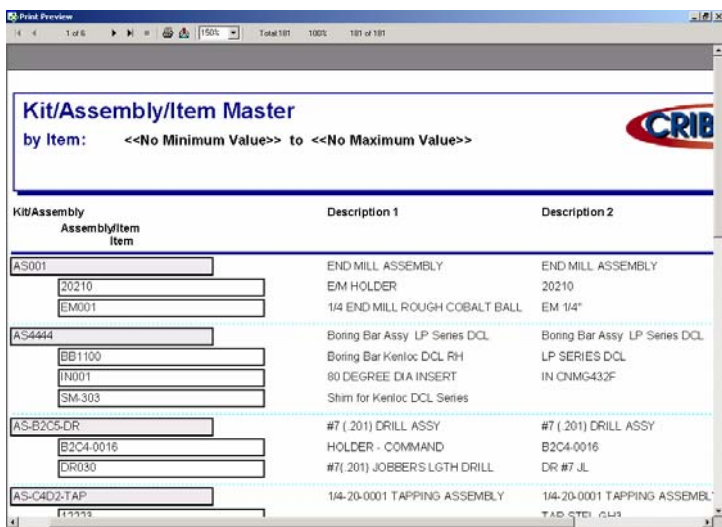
Print Preview

1 of 6 150% Total:181 100% 181 of 181

Kit/Assembly/Item Master

by Item: <<No Minimum Value>> to <<No Maximum Value>>

CRIB

| Kit/Assembly Assembly/Item Item | Description 1 | Description 2 |
|---|---|---|
| AS001 | END MILL ASSEMBLY | END MILL ASSEMBLY |
| 20210 | E/M HOLDER | 20210 |
| EM001 | 1/4 END MILL ROUGH COBALT BALL | EM 1/4" |
| AS4444 | Boring Bar Assy LP Series DCL | Boring Bar Assy LP Series DCL |
| BB1100 | Boring Bar Kenloc DCL RH | LP SERIES DCL |
| IN001 | 80 DEGREE DIA INSERT | IN CNMG432F |
| SM-303 | Shim for Kenloc DCL Series | |
| AS-B2C5-DR | #7 (.201) DRILL ASSY | #7 (.201) DRILL ASSY |
| B2C4-0016 | HOLDER - COMMAND | B2C4-0016 |
| DR030 | #7(.201) JOBBER'S LGTH DRILL | DR #7 JL |
| AS-C4D2-TAP | 1/4-20-0001 TAPPING ASSEMBLY | 1/4-20-0001 TAPPING ASSEMBL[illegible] |
| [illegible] | | TAP STEL GH3 |